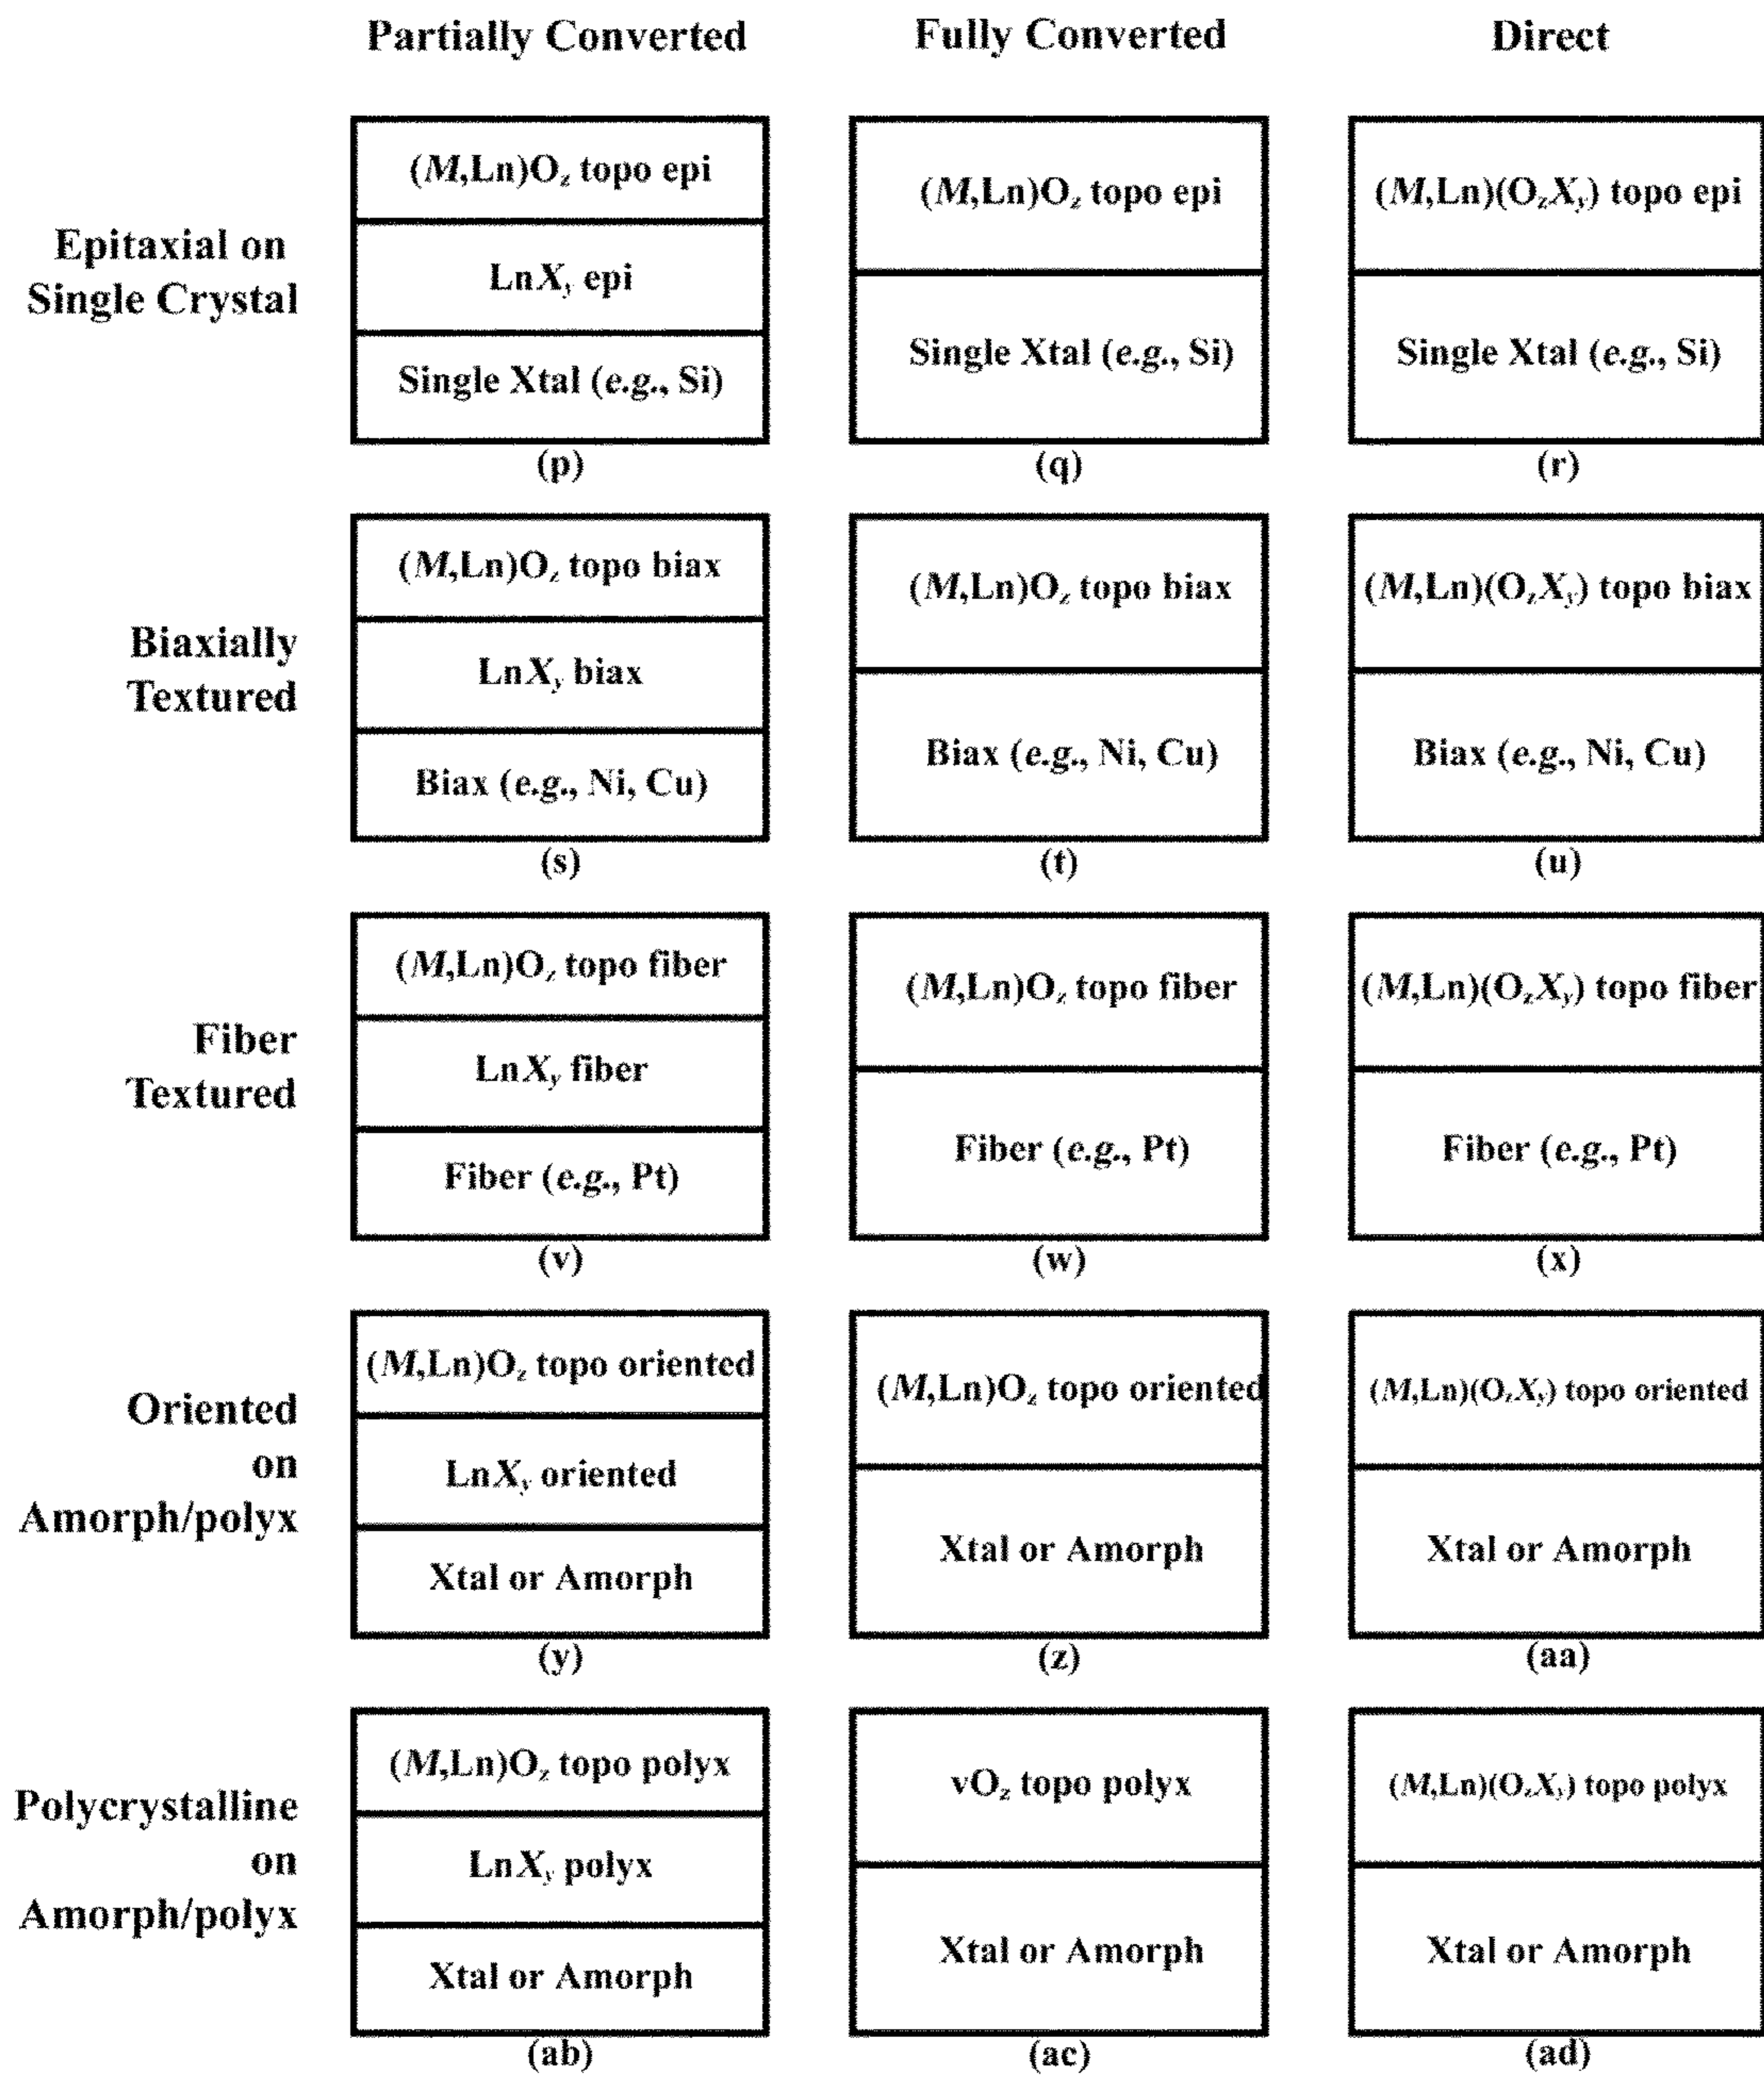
Partially Converted

Fully Converted

Direct

Epitaxial on Single Crystal

(*M*,Ln)O$_z$ topo epi

Ln$X_y$ epi

Single Xtal (*e.g.*, Si)

(p)

(*M*,Ln)O$_z$ topo epi

Single Xtal (*e.g.*, Si)

(q)

(*M*,Ln)(O$_z$$X_y$) topo epi

Single Xtal (*e.g.*, Si)

(r)

Biaxially Textured

(*M*,Ln)O$_z$ topo biax

Ln$X_y$ biax

Biax (*e.g.*, Ni, Cu)

(s)

(*M*,Ln)O$_z$ topo biax

Biax (*e.g.*, Ni, Cu)

(t)

(*M*,Ln)(O$_z$$X_y$) topo biax

Biax (*e.g.*, Ni, Cu)

(u)

Fiber Textured

(*M*,Ln)O$_z$ topo fiber

Ln$X_y$ fiber

Fiber (*e.g.*, Pt)

(v)

(*M*,Ln)O$_z$ topo fiber

Fiber (*e.g.*, Pt)

(w)

(*M*,Ln)(O$_z$$X_y$) topo fiber

Fiber (*e.g.*, Pt)

(x)

Oriented on Amorph/polyx

(*M*,Ln)O$_z$ topo oriented

Ln$X_y$ oriented

Xtal or Amorph

(y)

(*M*,Ln)O$_z$ topo oriented

Xtal or Amorph

(z)

(*M*,Ln)(O$_z$$X_y$) topo oriented

Xtal or Amorph

(aa)

Polycrystalline on Amorph/polyx

(*M*,Ln)O$_z$ topo polyx

Ln$X_y$ polyx

Xtal or Amorph

(ab)

vO$_z$ topo polyx

Xtal or Amorph

(ac)

(*M*,Ln)(O$_z$$X_y$) topo polyx

Xtal or Amorph

(ad)